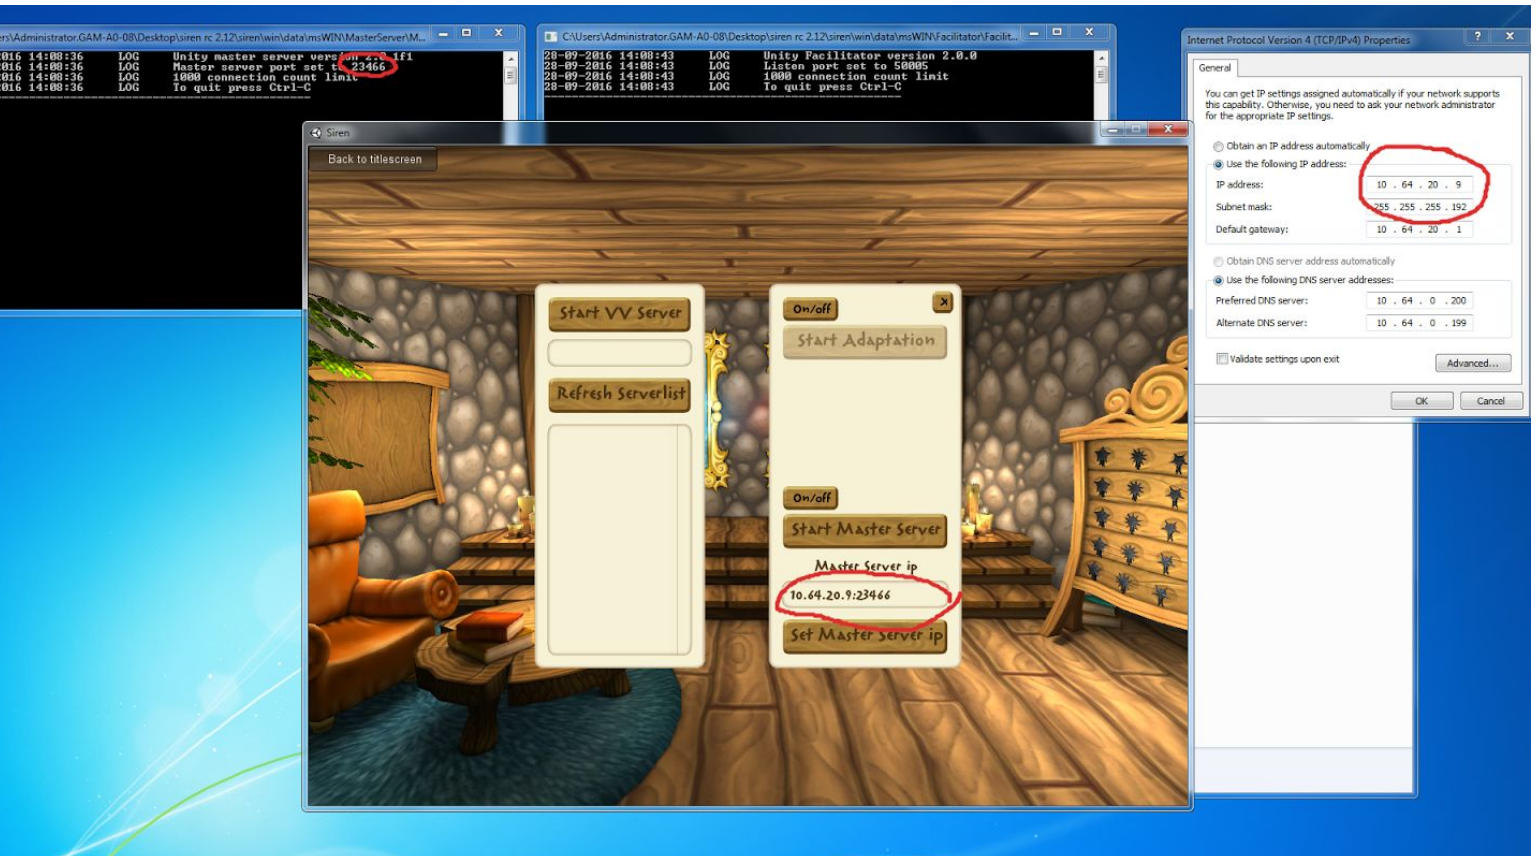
rs\Administrator.GAM-A0-08\Desktop\siren rc 2.12\siren\win\data\msWIN\MasterServer\M...

016 14:08:36 LOG Unity master server vers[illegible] 1f1
016 14:08:36 LOG Master server port set t 23466
016 14:08:36 LOG 1000 connection count limit
016 14:08:36 LOG To quit press Ctrl-C

C:\Users\Administrator.GAM-A0-08\Desktop\siren rc 2.12\siren\win\data\msWIN\Facilitator\Facilit...

28-09-2016 14:08:43 LOG Unity Facilitator version 2.0.0
28-09-2016 14:08:43 LOG Listen port set to 50005
28-09-2016 14:08:43 LOG 1000 connection count limit
28-09-2016 14:08:43 LOG To quit press Ctrl-C

Siren

Back to titlescreen

Start VV Server

Refresh Serverlist

On/off

Start Adaptation

On/off

Start Master Server

Master Server ip

10.64.20.9:23466

Set Master Server ip

Internet Protocol Version 4 (TCP/IPv4) Properties

General

You can get IP settings assigned automatically if your network supports this capability. Otherwise, you need to ask your network administrator for the appropriate IP settings.

Obtain an IP address automatically

Use the following IP address:

IP address: 10 . 64 . 20 . 9

Subnet mask: 255 . 255 . 255 . 192

Default gateway: 10 . 64 . 20 . 1

Obtain DNS server address automatically

Use the following DNS server addresses:

Preferred DNS server: 10 . 64 . 0 . 200

Alternate DNS server: 10 . 64 . 0 . 199

Validate settings upon exit

Advanced...

OK

Cancel